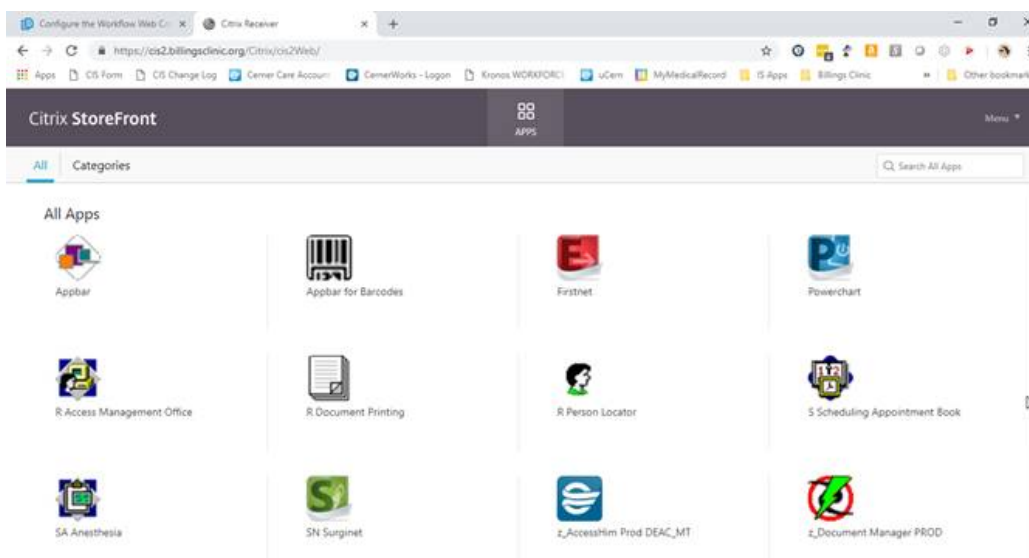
Configure the Workflow Web Cli ×
Citrix Receiver ×
+
https://cis2.billingsclinic.org/Citrix/cis2Web/
Apps
CIS Form
CIS Change Log
Cerner Care Account
CernerWorks - Logon
Kronos WORKFORCE
uCern
MyMedicalRecord
IS Apps
Billings Clinic
»
Other bookmarks

Citrix StoreFront
APPS
Menu

All
Categories
Search All Apps

All Apps

Appbar
Appbar for Barcodes
Firstnet
Powerchart

R Access Management Office
R Document Printing
R Person Locator
S Scheduling Appointment Book

SA Anesthesia
SN Surginet
z_AccessHim Prod DEAC_MT
z_Document Manager PROD